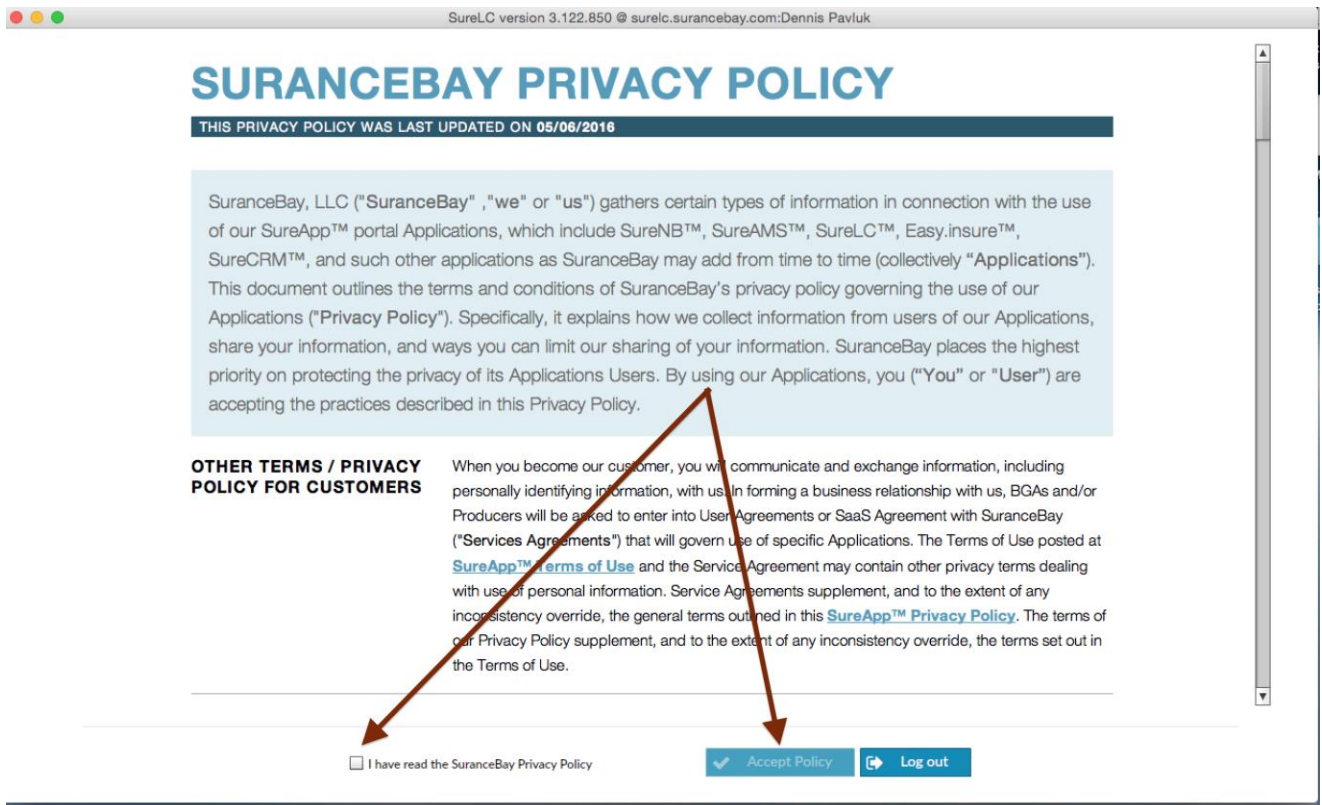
SureLC version 3.122.850 @ surelc.surancebay.com:Dennis Pavluk

SURANCEBAY PRIVACY POLICY

THIS PRIVACY POLICY WAS LAST UPDATED ON 05/06/2016

SuranceBay, LLC ("SuranceBay" ,"we" or "us") gathers certain types of information in connection with the use of our SureApp™ portal Applications, which include SureNB™, SureAMS™, SureLC™, Easy.insure™, SureCRM™, and such other applications as SuranceBay may add from time to time (collectively "Applications"). This document outlines the terms and conditions of SuranceBay's privacy policy governing the use of our Applications ("Privacy Policy"). Specifically, it explains how we collect information from users of our Applications, share your information, and ways you can limit our sharing of your information. SuranceBay places the highest priority on protecting the privacy of its Applications Users. By using our Applications, you ("You" or "User") are accepting the practices described in this Privacy Policy.

OTHER TERMS / PRIVACY POLICY FOR CUSTOMERS

When you become our customer, you will communicate and exchange information, including personally identifying information, with us. In forming a business relationship with us, BGAs and/or Producers will be asked to enter into User Agreements or SaaS Agreement with SuranceBay ("Services Agreements") that will govern use of specific Applications. The Terms of Use posted at SureApp™ Terms of Use and the Service Agreement may contain other privacy terms dealing with use of personal information. Service Agreements supplement, and to the extent of any inconsistency override, the general terms outlined in this SureApp™ Privacy Policy. The terms of our Privacy Policy supplement, and to the extent of any inconsistency override, the terms set out in the Terms of Use.

I have read the SuranceBay Privacy Policy

Accept Policy

Log out